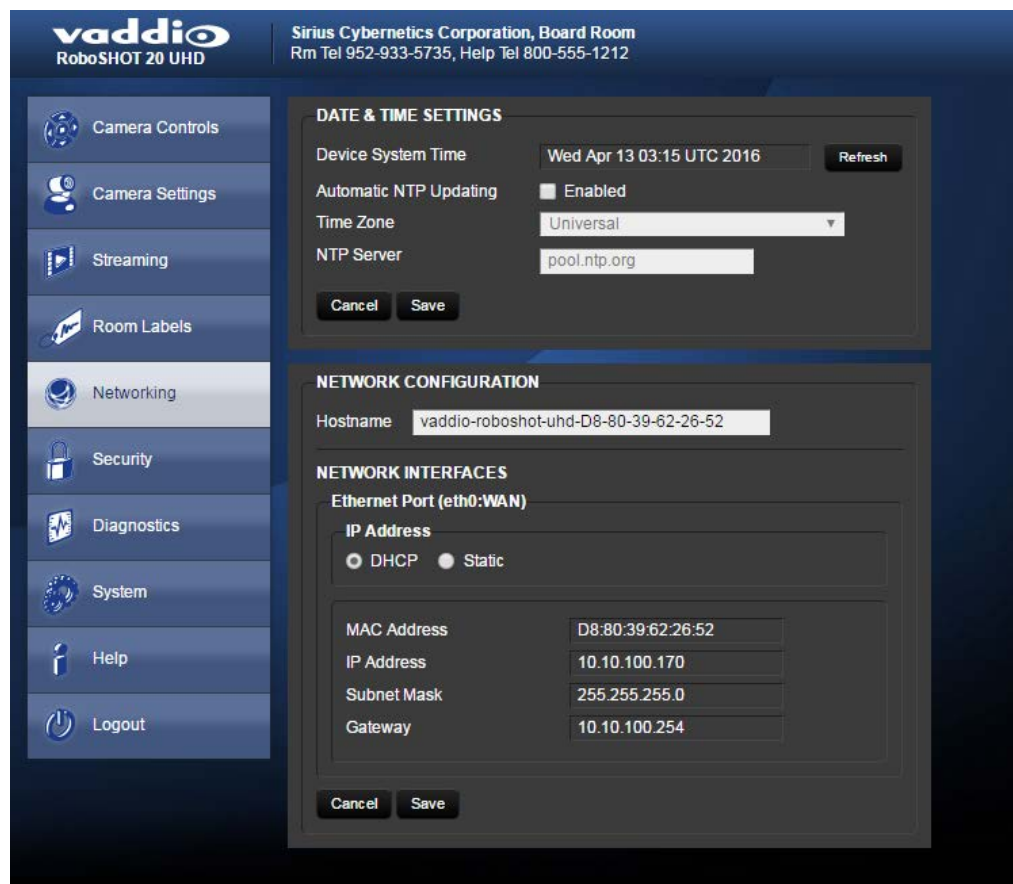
vaddio
RoboSHOT 20 UHD

Sirius Cybernetics Corporation, Board Room
Rm Tel 952-933-5735, Help Tel 800-555-1212

Camera Controls
Camera Settings
Streaming
Room Labels
Networking
Security
Diagnostics
System
Help
Logout

DATE & TIME SETTINGS
Device System Time Wed Apr 13 03:15 UTC 2016 Refresh
Automatic NTP Updating Enabled
Time Zone Universal
NTP Server pool.ntp.org
Cancel Save

NETWORK CONFIGURATION
Hostname vaddio-roboshot-uhd-D8-80-39-62-26-52

NETWORK INTERFACES
Ethernet Port (eth0:WAN)
IP Address
DHCP Static

| | |
|---|---|
| MAC Address | D8:80:39:62:26:52 |
| IP Address | 10.10.100.170 |
| Subnet Mask | 255.255.255.0 |
| Gateway | 10.10.100.254 |

Cancel Save